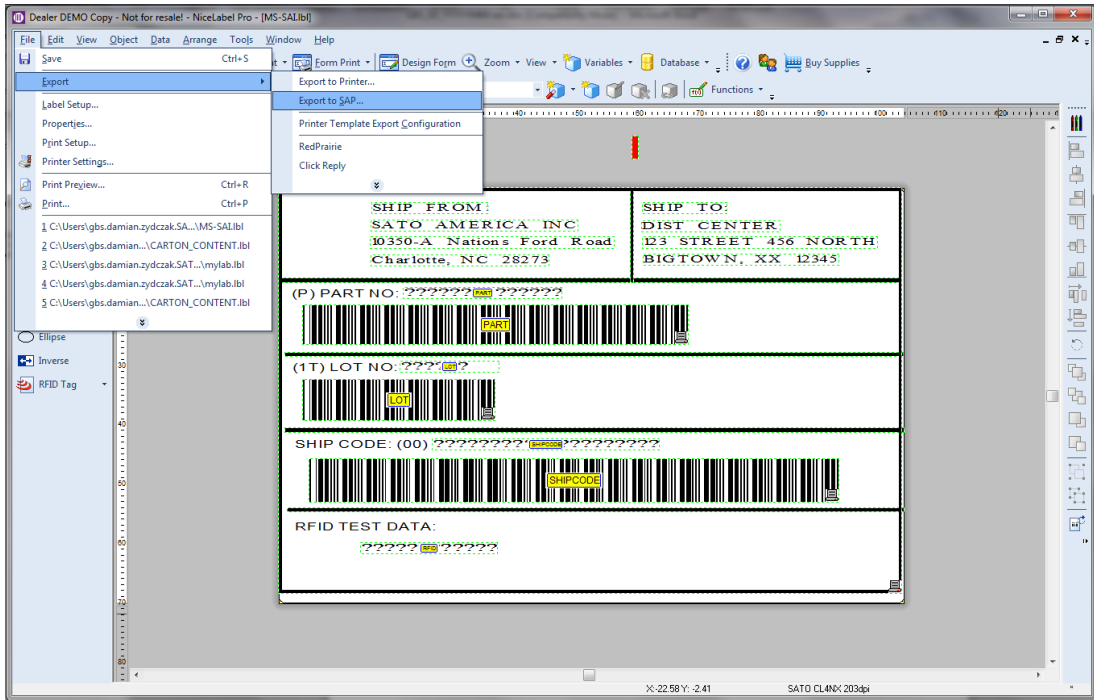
Dealer DEMO Copy - Not for resale! - NiceLabel Pro - [MS-SAI.lbl]

File Edit View Object Data Arrange Tools Window Help

Save Ctrl+S
Export
Label Setup...
Properties...
Print Setup...
Printer Settings...
Print Preview... Ctrl+R
Print... Ctrl+P
1 C:\Users\gbs.damian.zydczak.SA...\MS-SAI.lbl
2 C:\Users\gbs.damian...\CARTON_CONTENT.lbl
3 C:\Users\gbs.damian.zydczak.SAT...\mylab.lbl
4 C:\Users\gbs.damian.zydczak.SAT...\mylab.lbl
5 C:\Users\gbs.damian...\CARTON_CONTENT.lbl

Export to Printer...
Export to SAP...
Printer Template Export Configuration
RedPrairie
Click Reply

Form Print Design Form Zoom View Variables Database Buy Supplies
Functions

Ellipse
Inverse
RFID Tag

SHIP FROM
SATO AMERICA INC
10350-A Nations Ford Road
Charlotte, NC 28273

SHIP TO
DIST CENTER
123 STREET 456 NORTH
BIGTOWN, XX 12345

(P) PART NO: ???????PART??????
PART

(1T) LOT NO: ????LOT?
LOT

SHIP CODE: (00) ????????SHIPCODE?????????
SHIPCODE

RFID TEST DATA:
?????RFID?????

X:-22.58 Y: -2.41
SATO CL4NX 203dpi